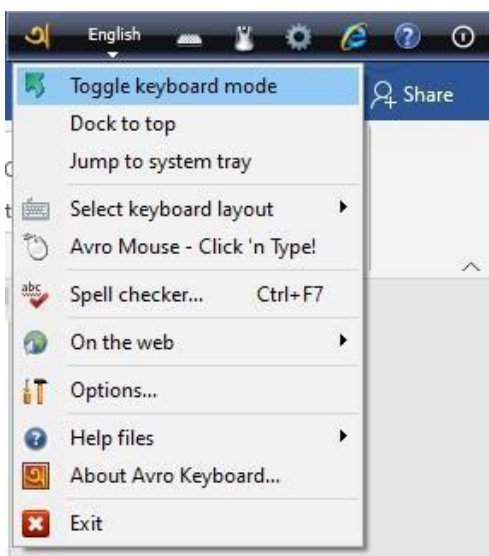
English

Toggle keyboard mode
Dock to top
Jump to system tray
Select keyboard layout
Avro Mouse - Click 'n Type!
Spell checker... Ctrl+F7
On the web
Options...
Help files
About Avro Keyboard...
Exit

Share